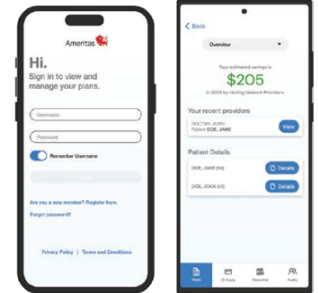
Ameritas

Hi.
Sign in to view and manage your plans.

Username

Password

Remember Username

Login

Are you a new member? Register here.

Forgot password?

Privacy Policy | Terms and Conditions

< Back

Overview

Your estimated savings is
$205
in 2018 by Visiting Network Providers.

Your recent providers

DOCTOR, JOHN
Patient: DOE, JANE

View

Patient Details

DOE, JANE (01)

Details

DOE, JOHN (02)

Details

Home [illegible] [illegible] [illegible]